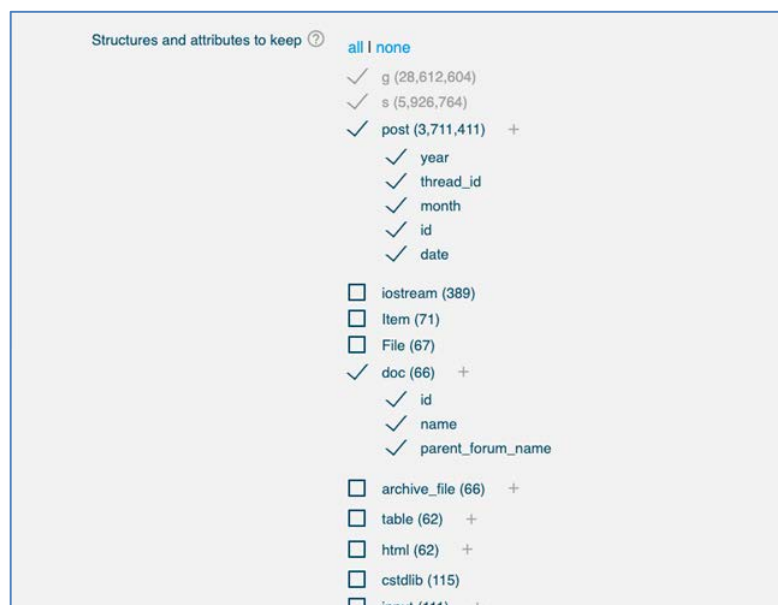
Structures and attributes to keep ⓘ

all | none

g (28,612,604)
s (5,926,764)
post (3,711,411) +
year
thread_id
month
id
date

iostream (389)
Item (71)
File (67)
doc (66) +
id
name
parent_forum_name

archive_file (66) +
table (62) +
html (62) +
cstdlib (115)
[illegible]